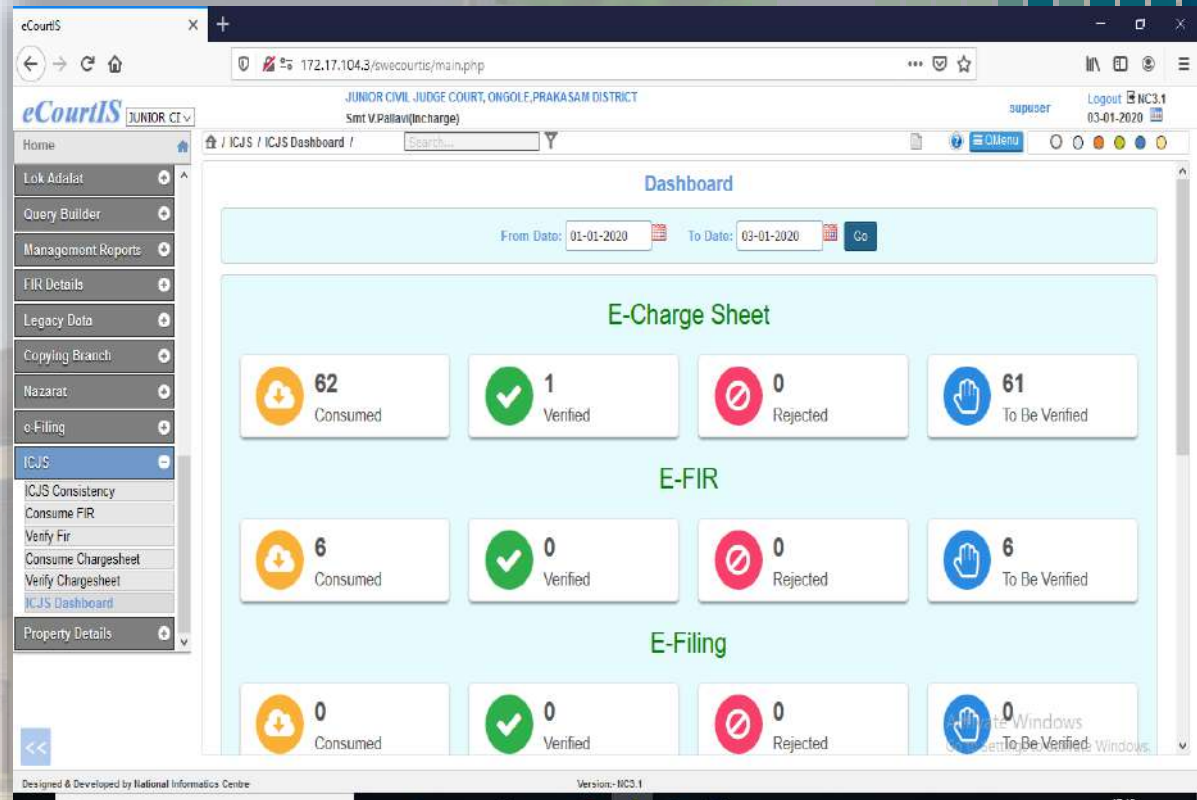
eCourtIS

172.17.104.3/swecourtis/main.php

eCourtIS JUNIOR CI

JUNIOR CIVIL JUDGE COURT, ONGOLE,PRAKASAM DISTRICT
Smt V.Pallavi(Incharge)

supuser

Logout NC3.1
03-01-2020

Home

ICJS / ICJS Dashboard /

Search...

Menu

Lok Adalat
Query Builder
Managment Reports
FIR Details
Legacy Data
Copying Branch
Nazarat
e-Filing
ICJS
ICJS Consistency
Consume FIR
Verify Fir
Consume Chargesheet
Verify Chargesheet
ICJS Dashboard
Property Details

Dashboard

From Date: 01-01-2020 To Date: 03-01-2020 Go

E-Charge Sheet

62
Consumed

1
Verified

0
Rejected

61
To Be Verified

E-FIR

6
Consumed

0
Verified

0
Rejected

6
To Be Verified

E-Filing

0
Consumed

0
Verified

0
Rejected

0
To Be Verified

Activate Windows
Go to Settings to activate Windows.

<<

Designed & Developed by National Informatics Centre

Version:- NC3.1